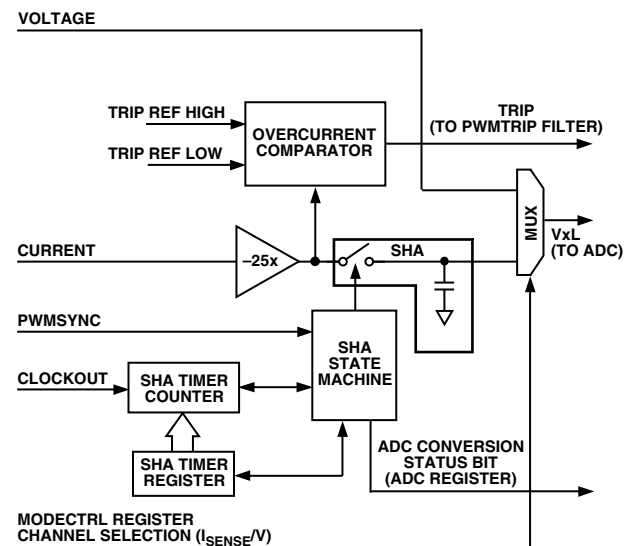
VOLTAGE

TRIP REF HIGH

TRIP REF LOW

OVERCURRENT COMPARATOR

TRIP (TO PWMTRIP FILTER)

MUX

VxL (TO ADC)

CURRENT

–25x

SHA

PWMSYNC

SHA STATE MACHINE

CLOCKOUT

SHA TIMER COUNTER

SHA TIMER REGISTER

ADC CONVERSION STATUS BIT (ADC REGISTER)

MODECTRL REGISTER CHANNEL SELECTION ($I_{SENSE}$/V)